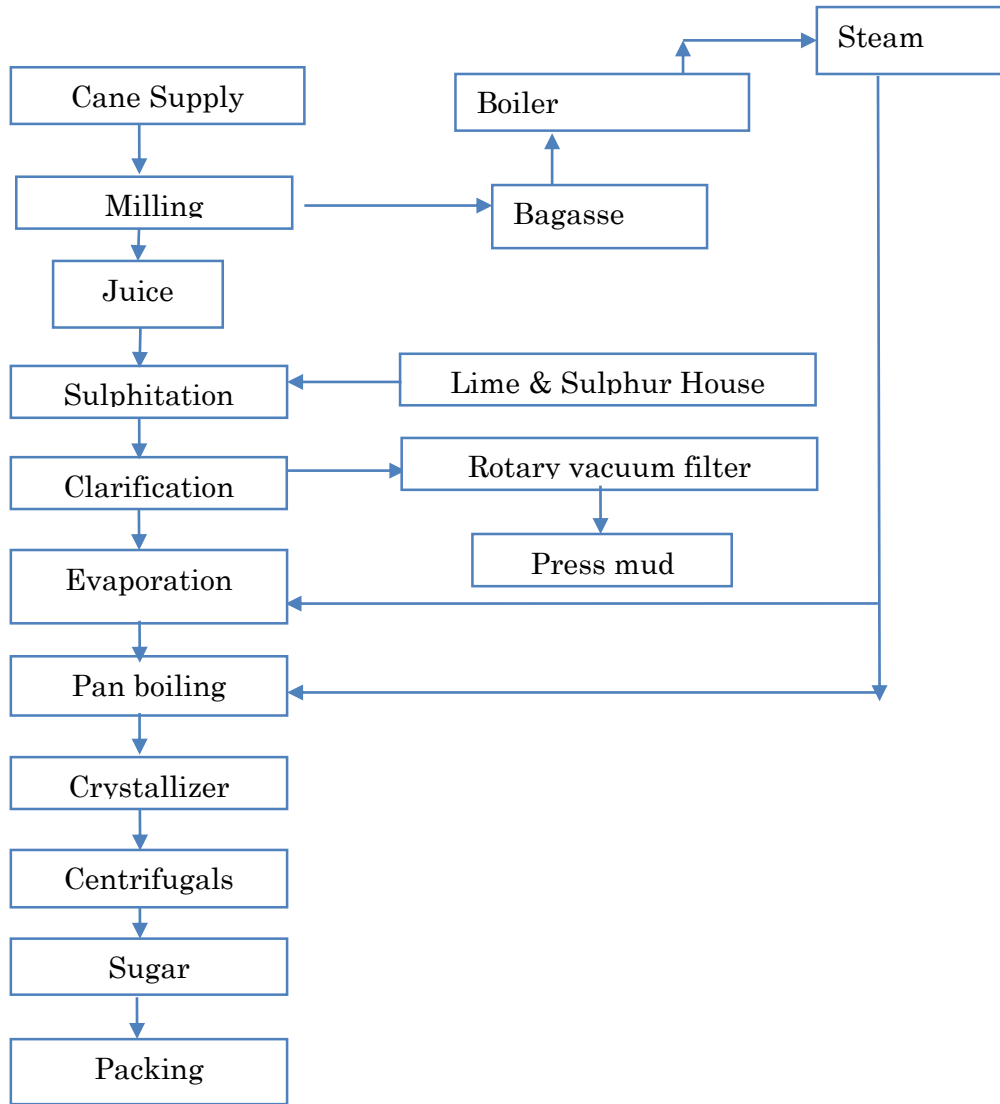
Cane Supply

Milling

Juice

Sulphitation

Clarification

Evaporation

Pan boiling

Crystallizer

Centrifugals

Sugar

Packing

Boiler

Steam

Bagasse

Lime & Sulphur House

Rotary vacuum filter

Press mud